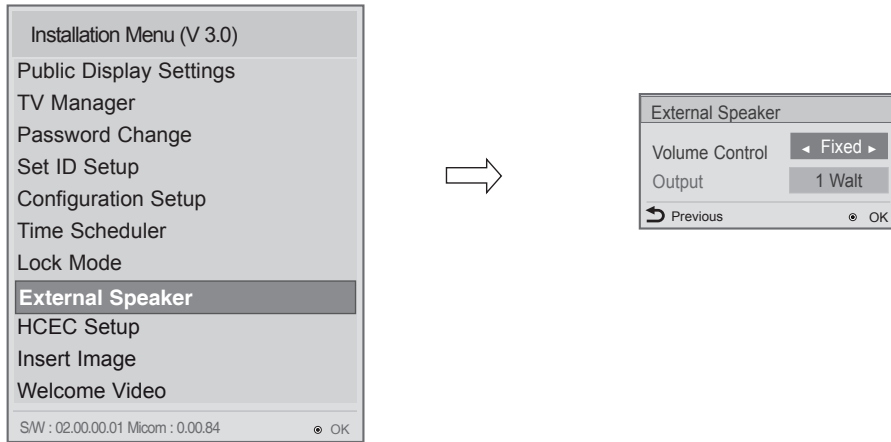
Installation Menu (V 3.0)
Public Display Settings
TV Manager
Password Change
Set ID Setup
Configuration Setup
Time Scheduler
Lock Mode
External Speaker
HCEC Setup
Insert Image
Welcome Video
S/W : 02.00.00.01 Micom : 0.00.84 ◉ OK

External Speaker
Volume Control ◂ Fixed ▸
Output 1 Walt
Previous ◉ OK